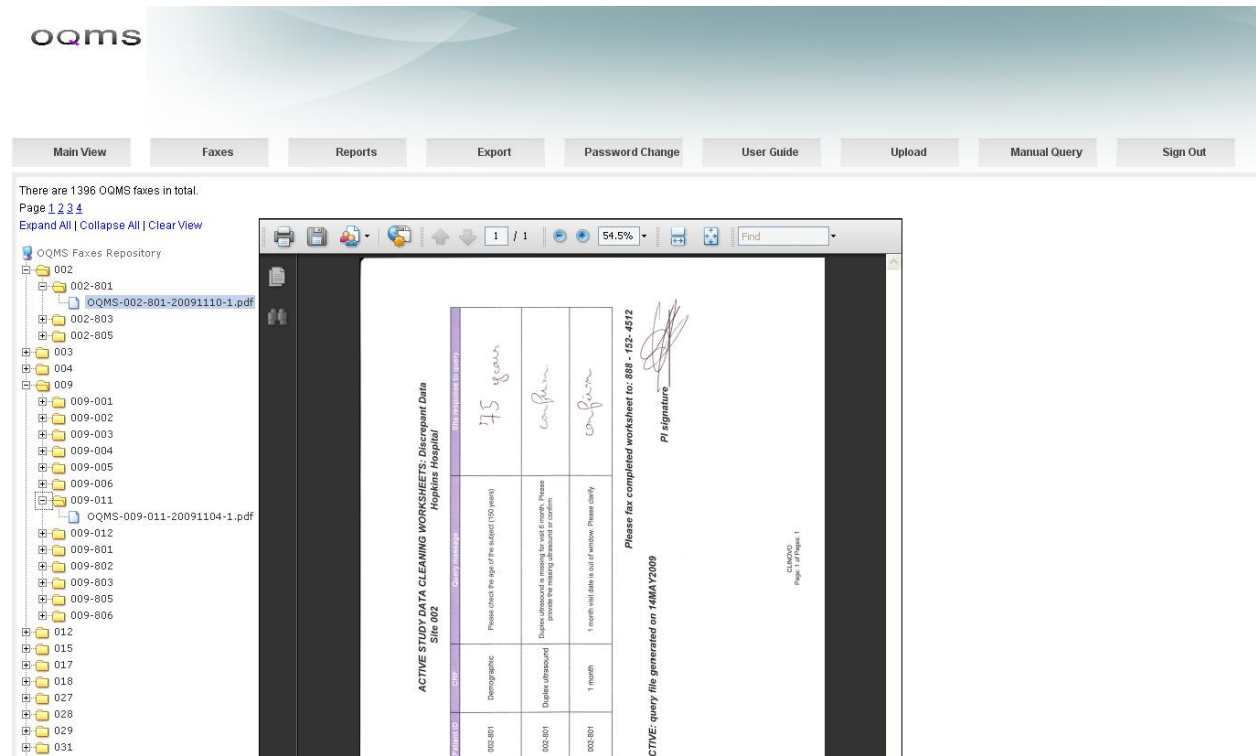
oqms

Main View | Faxes | Reports | Export | Password Change | User Guide | Upload | Manual Query | Sign Out

There are 1396 OQMS faxes in total.
Page 1 2 3 4
Expand All | Collapse All | Clear View

OQMS Faxes Repository
002
002-801
OQMS-002-801-20091110-1.pdf
002-803
002-805
003
004
009
009-001
009-002
009-003
009-004
009-005
009-006
009-011
OQMS-009-011-20091104-1.pdf
009-012
009-801
009-802
009-803
009-805
009-806
012
015
017
018
027
028
029
031

1 / 1 54.5% Find

ACTIVE STUDY DATA CLEANING WORKSHEETS: Discrepant Data
Site 002 Hopkins Hospital

| Patient ID | CRF | Query message | Site response to query |
|---|---|---|---|
| 002-801 | Demographic | Please check the age of the subject (150 years) | 75 years |
| 002-801 | Duplex ultrasound | Duplex ultrasound is missing for visit 6 month. Please provide the missing ultrasound or confirm | confirm |
| 002-801 | 1 month | 1 month visit date is out of window. Please clarify | confirm |

Please fax completed worksheet to: 888 - 152-4512

PI signature

CTIVE: query file generated on 14MAY2009

CLINOVO
Page: 1 of Pages: 1